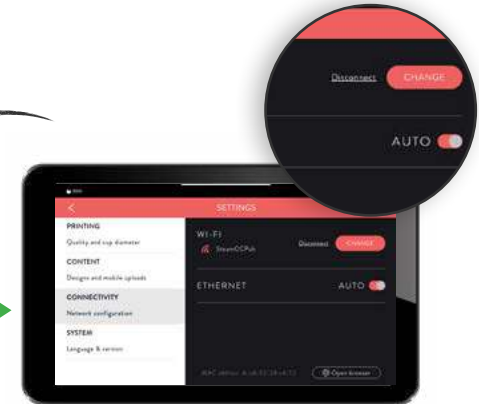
Disconnect CHANGE

AUTO

SETTINGS

PRINTING
Quality and cup diameter

CONTENT
Designs and mobile uploads

CONNECTIVITY
Network configuration

SYSTEM
Language & version

WI-FI
SteamCCPub
Disconnect CHANGE

ETHERNET AUTO

MAC address: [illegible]
Open browser